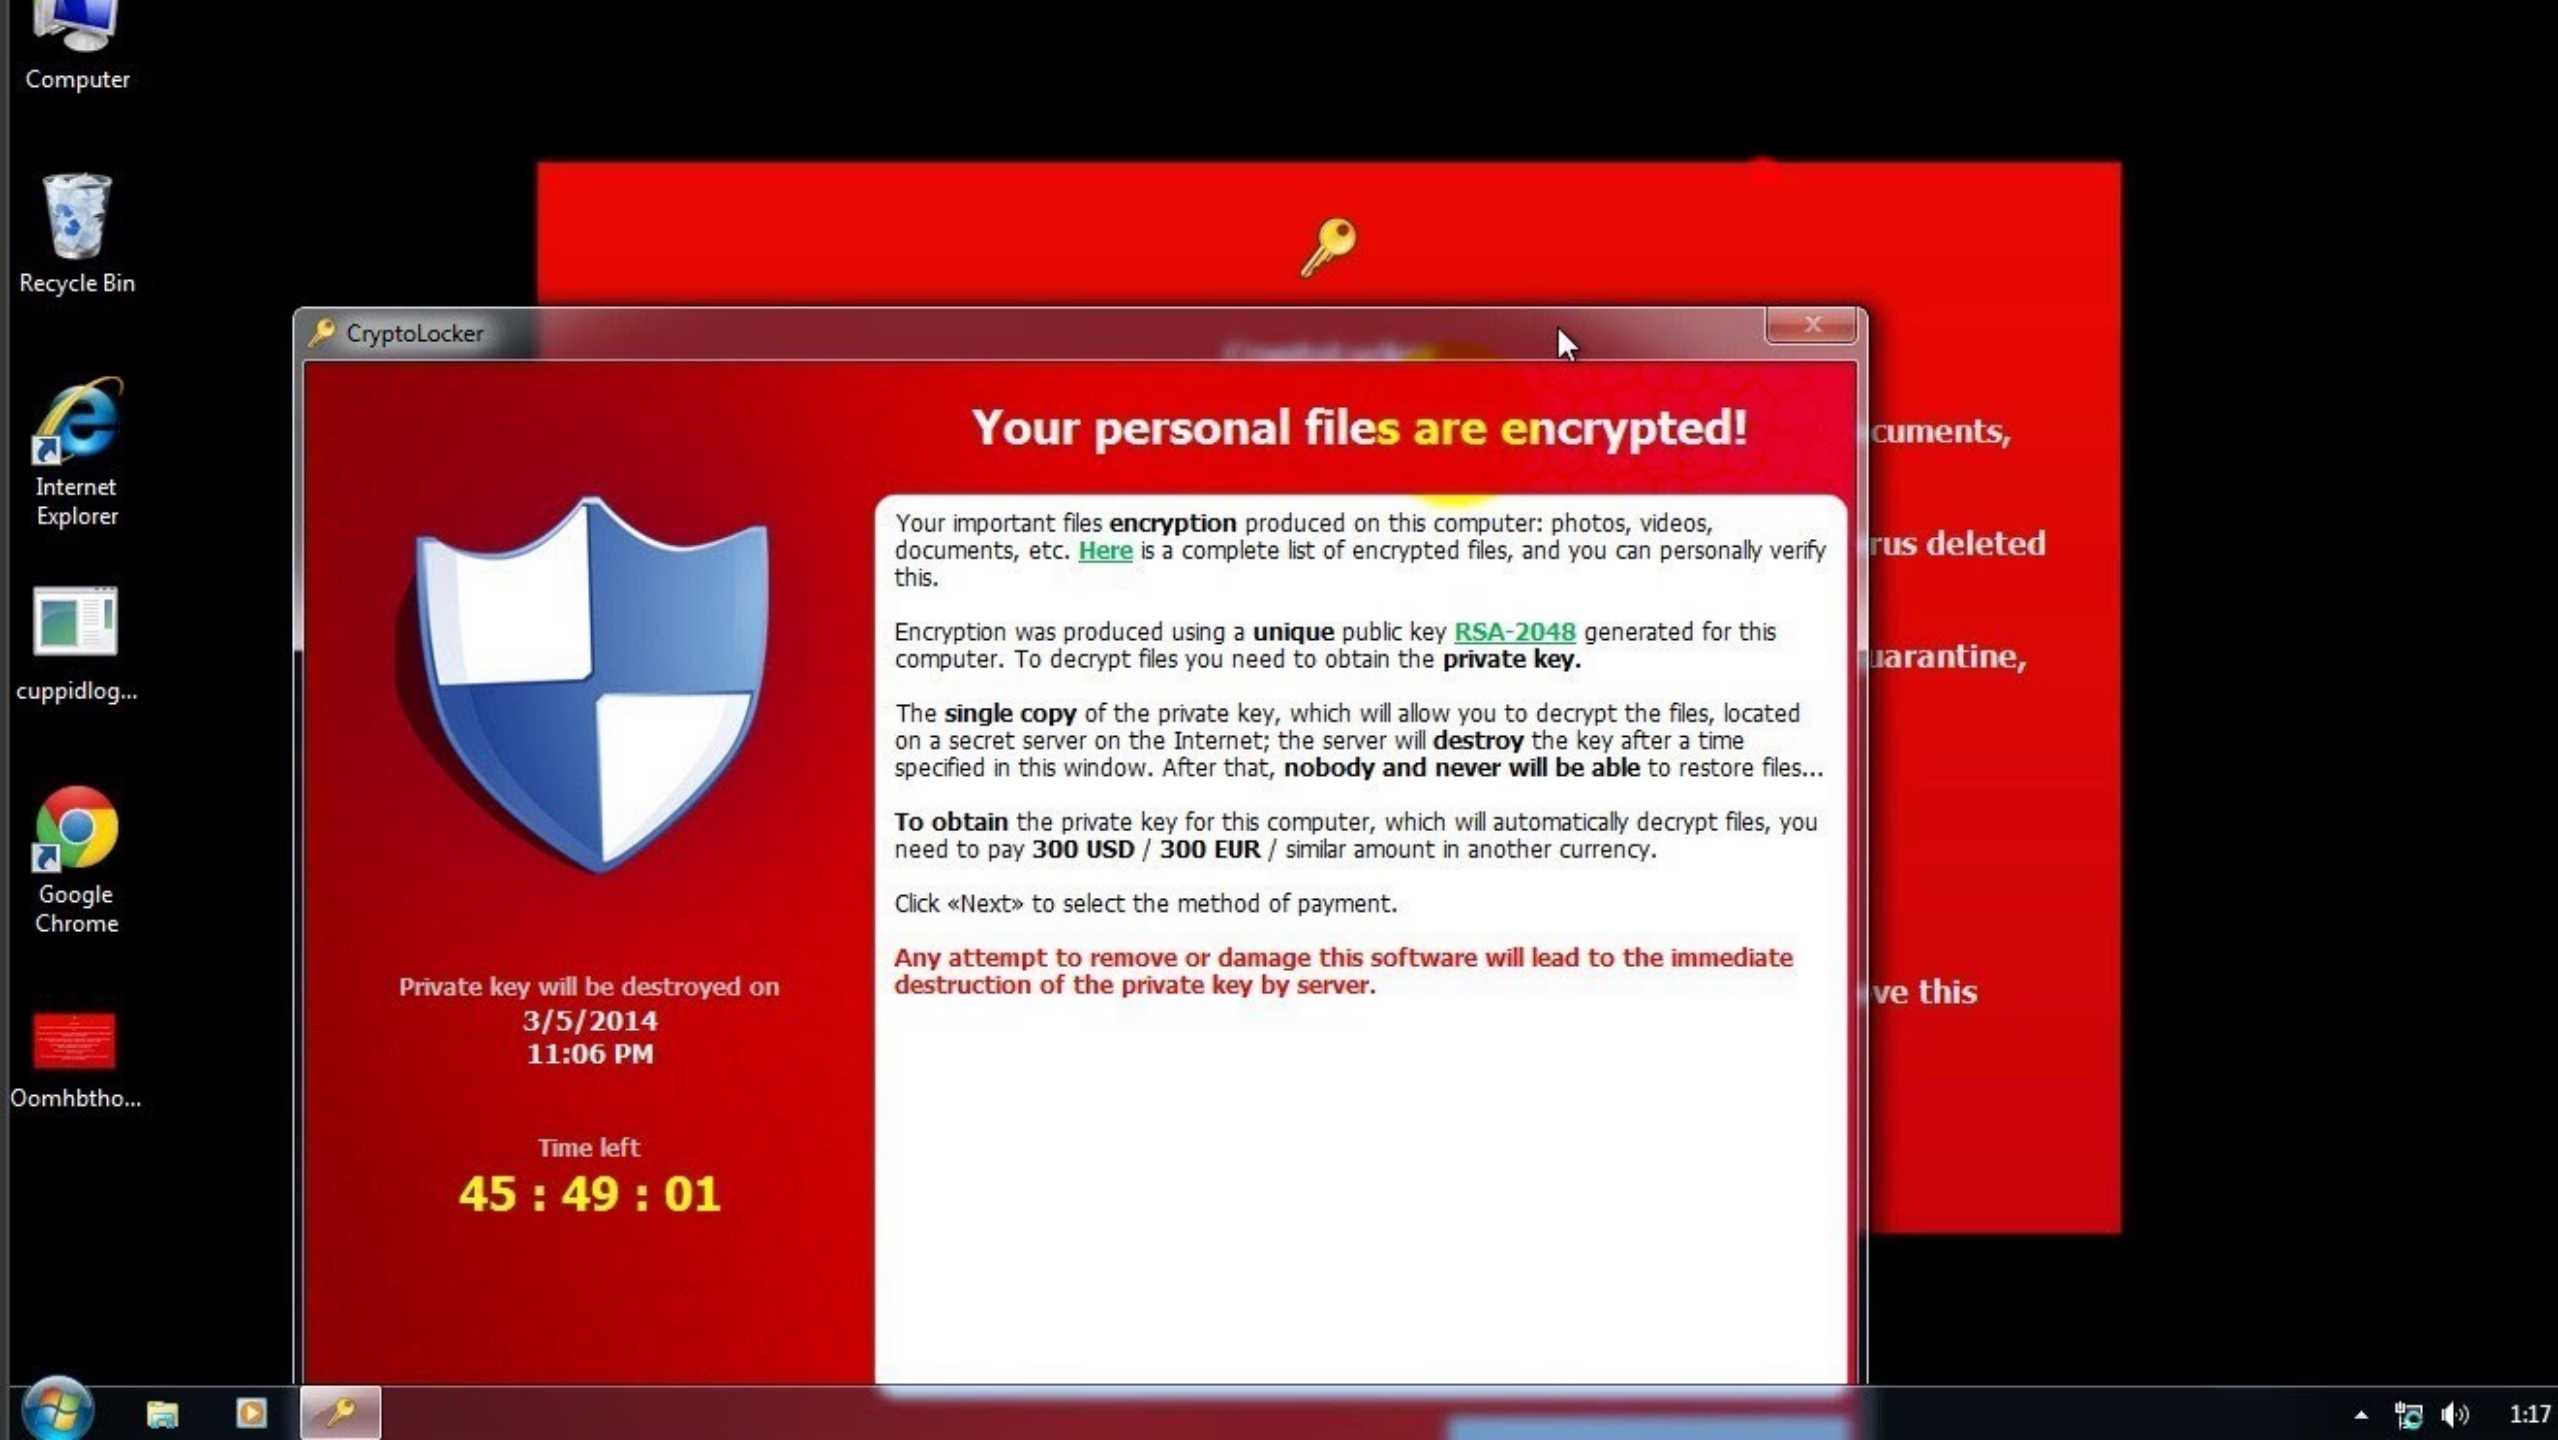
Computer

Recycle Bin

Internet Explorer

cuppidlog...

Google Chrome

Oomhbtho...

CryptoLocker

Your personal files are encrypted!

Your important files **encryption** produced on this computer: photos, videos, documents, etc. Here is a complete list of encrypted files, and you can personally verify this.

Encryption was produced using a **unique** public key RSA-2048 generated for this computer. To decrypt files you need to obtain the **private key.**

The **single copy** of the private key, which will allow you to decrypt the files, located on a secret server on the Internet; the server will **destroy** the key after a time specified in this window. After that, **nobody and never will be able** to restore files...

**To obtain** the private key for this computer, which will automatically decrypt files, you need to pay **300 USD** / **300 EUR** / similar amount in another currency.

Click «Next» to select the method of payment.

Any attempt to remove or damage this software will lead to the immediate destruction of the private key by server.

Private key will be destroyed on
3/5/2014
11:06 PM

Time left
45 : 49 : 01

cuments,

rus deleted

uarantine,

ve this

1:17